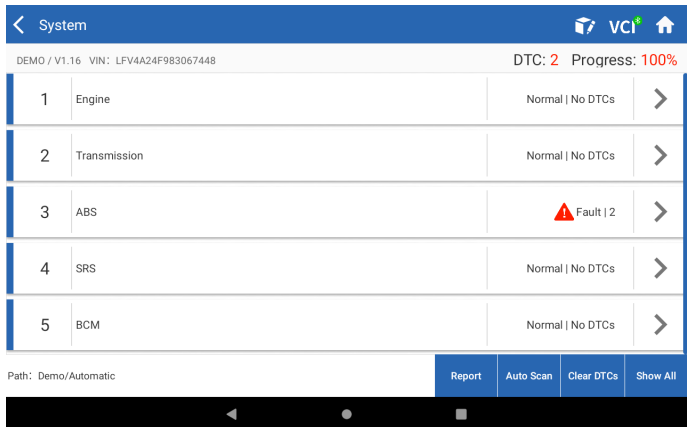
System

VCI

DEMO / V1.16 VIN: LFV4A24F983067448

DTC: 2 Progress: 100%

| 1 | Engine | Normal \| No DTCs |
|---|---|---|
| 2 | Transmission | Normal \| No DTCs |
| 3 | ABS | Fault \| 2 |
| 4 | SRS | Normal \| No DTCs |
| 5 | BCM | Normal \| No DTCs |

Path: Demo/Automatic

Report Auto Scan Clear DTCs Show All